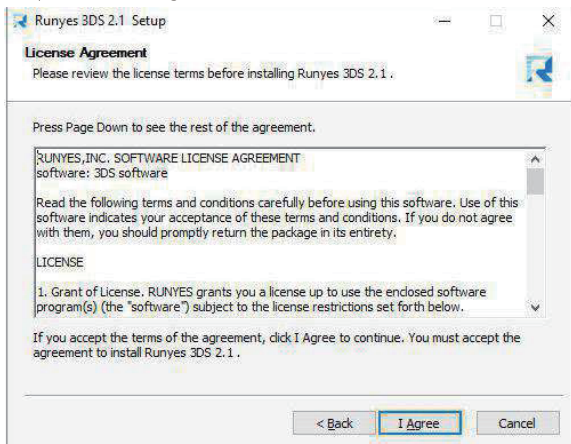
Runyes 3DS 2.1 Setup

License Agreement
Please review the license terms before installing Runyes 3DS 2.1 .

Press Page Down to see the rest of the agreement.

RUNYES,INC. SOFTWARE LICENSE AGREEMENT
software: 3DS software

Read the following terms and conditions carefully before using this software. Use of this software indicates your acceptance of these terms and conditions. If you do not agree with them, you should promptly return the package in its entirety.

LICENSE

1. Grant of License. RUNYES grants you a license up to use the enclosed software program(s) (the "software") subject to the license restrictions set forth below.

If you accept the terms of the agreement, click I Agree to continue. You must accept the agreement to install Runyes 3DS 2.1 .

< Back I Agree Cancel